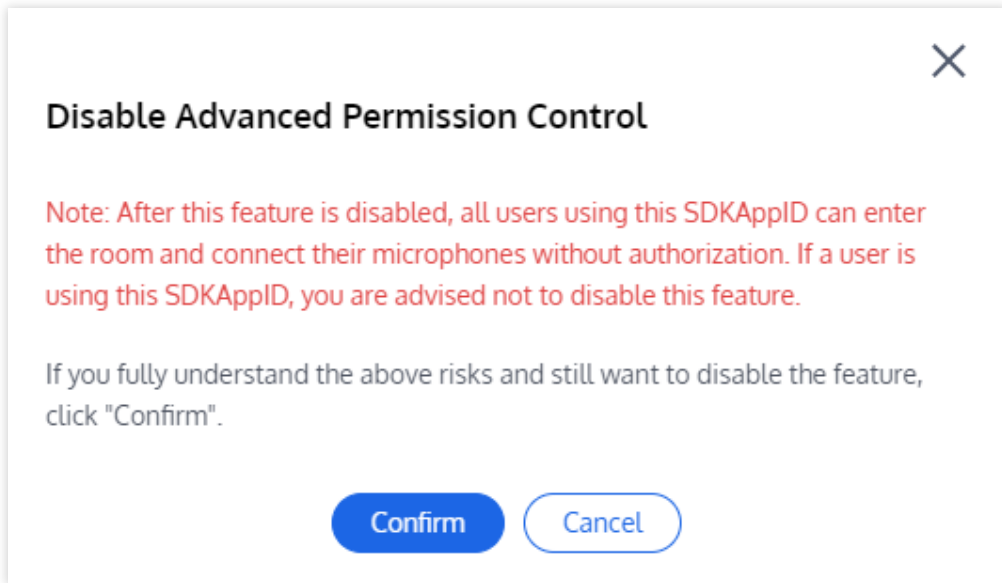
Disable Advanced Permission Control

Note: After this feature is disabled, all users using this SDKAppID can enter the room and connect their microphones without authorization. If a user is using this SDKAppID, you are advised not to disable this feature.

If you fully understand the above risks and still want to disable the feature, click "Confirm".

Confirm Cancel